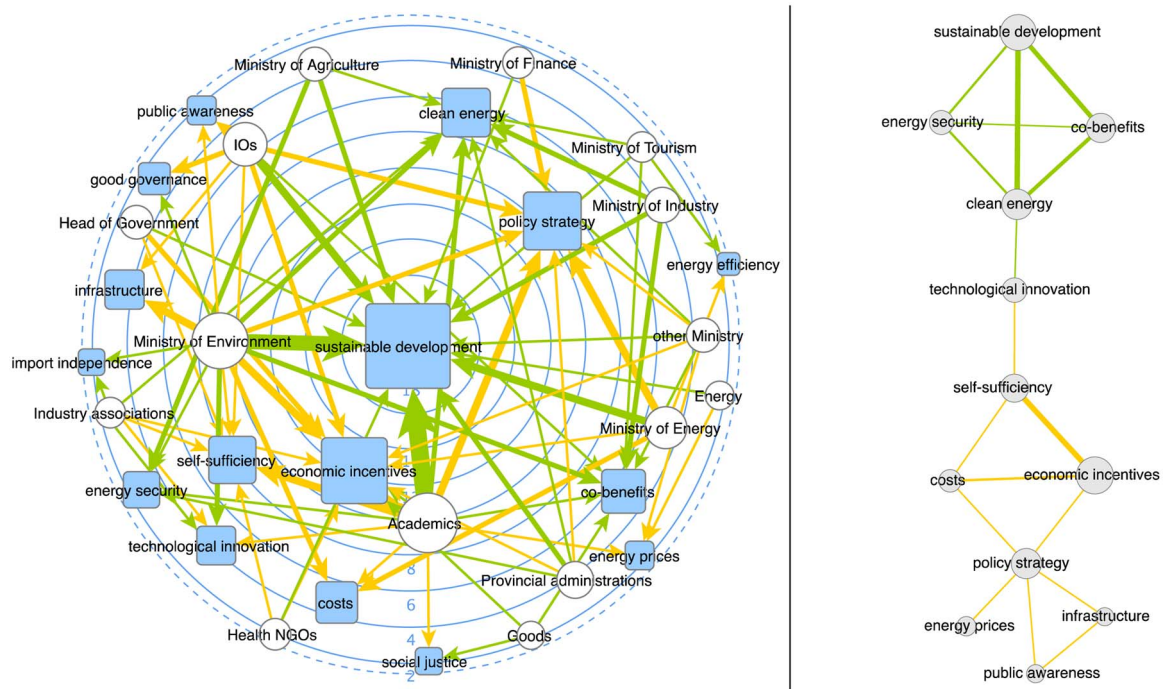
Ministry of Agriculture
Ministry of Finance
public awareness
clean energy
IOs
Ministry of Tourism
good governance
Ministry of Industry
Head of Government
policy strategy
energy efficiency
infrastructure
Ministry of Environment
sustainable development
other Ministry
import independence
Energy
Industry associations
Ministry of Energy
self-sufficiency
economic incentives
co-benefits
energy security
Academics
technological innovation
energy prices
8
Provincial administrations
costs
6
Health NGOs
4
Goods
social justice
2
10

sustainable development
energy security
co-benefits
clean energy
technological innovation
self-sufficiency
costs
economic incentives
policy strategy
energy prices
infrastructure
public awareness